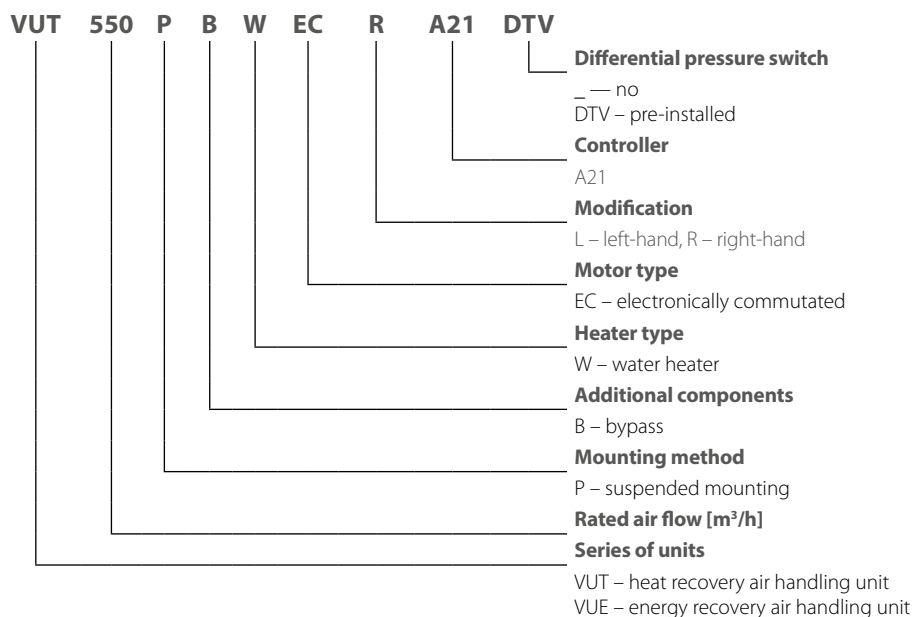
VUT 550 P B W EC R A21 DTV

**Differential pressure switch**
_ — no
DTV – pre-installed

**Controller**
A21

**Modification**
L – left-hand, R – right-hand

**Motor type**
EC – electronically commutated

**Heater type**
W – water heater

**Additional components**
B – bypass

**Mounting method**
P – suspended mounting

**Rated air flow [$m^3/h$]**

**Series of units**
VUT – heat recovery air handling unit
VUE – energy recovery air handling unit